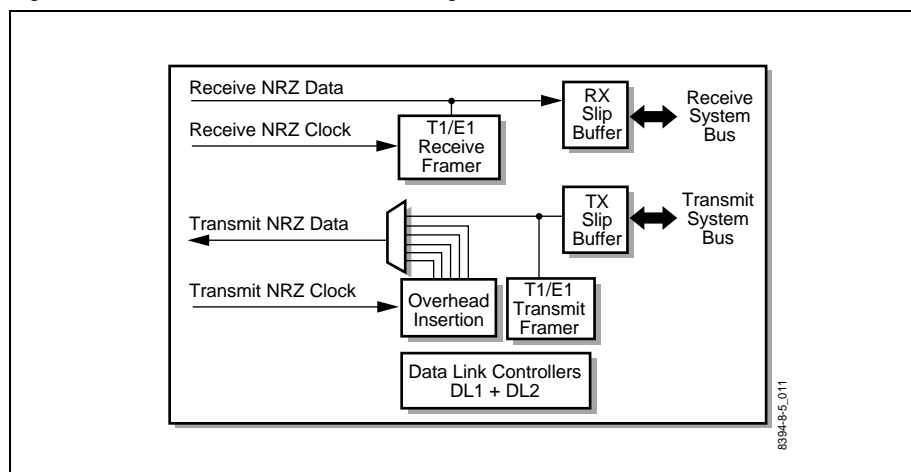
Receive NRZ Data

Receive NRZ Clock

T1/E1 Receive Framer

RX Slip Buffer

Receive System Bus

Transmit NRZ Data

TX Slip Buffer

Transmit System Bus

Transmit NRZ Clock

Overhead Insertion

T1/E1 Transmit Framer

Data Link Controllers DL1 + DL2

8394-8-5_011